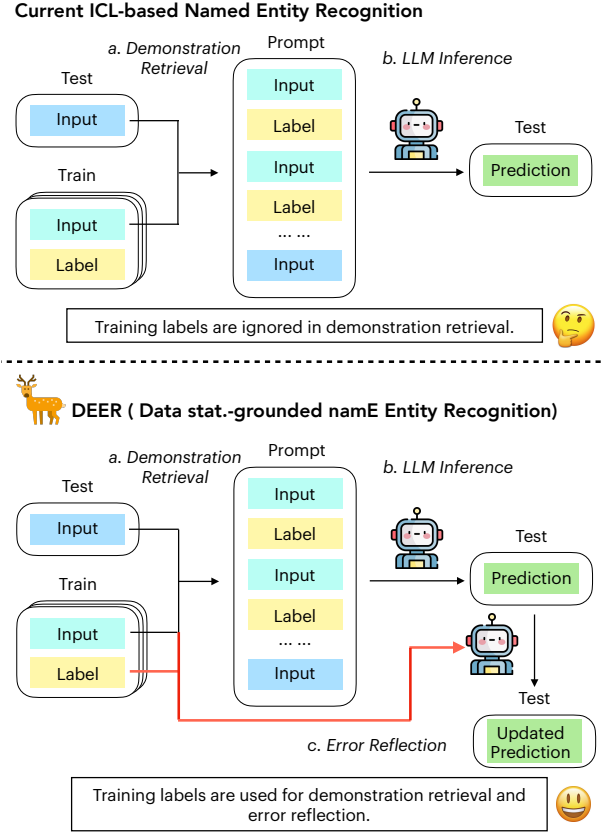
Current ICL-based Named Entity Recognition

a. Demonstration Retrieval

Prompt

b. LLM Inference

Test

Input

Train

Input

Label

Input

Label

Input

Label

... ...

Input

Test

Prediction

Training labels are ignored in demonstration retrieval.

DEER ( Data stat.-grounded namE Entity Recognition)

a. Demonstration Retrieval

Prompt

b. LLM Inference

Test

Input

Train

Input

Label

Input

Label

Input

Label

... ...

Input

Test

Prediction

Test

Updated Prediction

c. Error Reflection

Training labels are used for demonstration retrieval and error reflection.